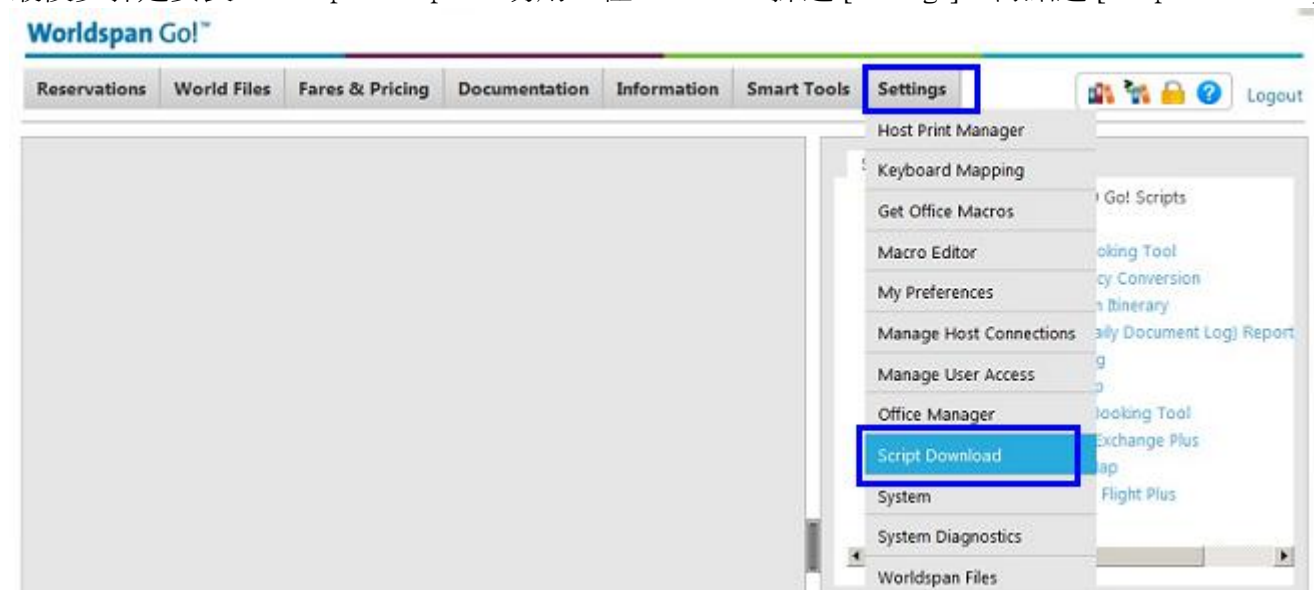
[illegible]

Worldspan Go!™

Reservations | World Files | Fares & Pricing | Documentation | Information | Smart Tools | Settings

Logout

Host Print Manager
Keyboard Mapping
Get Office Macros
Macro Editor
My Preferences
Manage Host Connections
Manage User Access
Office Manager
Script Download
System
System Diagnostics
Worldspan Files

Go! Scripts
oking Tool
cy Conversion
Itinerary
aily Document Log) Report
g
p
ooking Tool
Exchange Plus
ap
Flight Plus